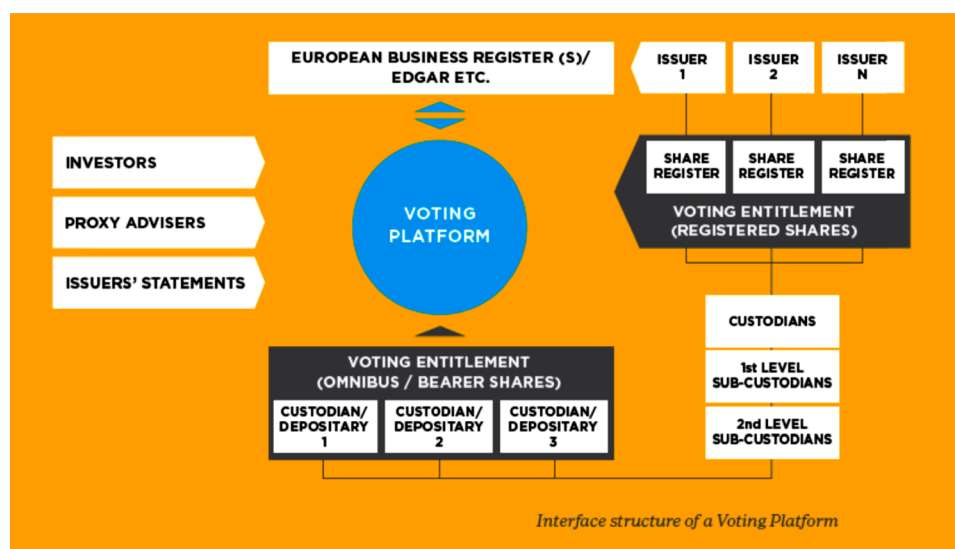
EUROPEAN BUSINESS REGISTER (S)/ EDGAR ETC.

ISSUER 1

ISSUER 2

ISSUER N

INVESTORS

PROXY ADVISERS

ISSUERS' STATEMENTS

VOTING PLATFORM

SHARE REGISTER

SHARE REGISTER

SHARE REGISTER

VOTING ENTITLEMENT (REGISTERED SHARES)

CUSTODIANS

1st LEVEL SUB-CUSTODIANS

2nd LEVEL SUB-CUSTODIANS

VOTING ENTITLEMENT (OMNIBUS / BEARER SHARES)

CUSTODIAN/ DEPOSITARY 1

CUSTODIAN/ DEPOSITARY 2

CUSTODIAN/ DEPOSITARY 3

Interface structure of a Voting Platform